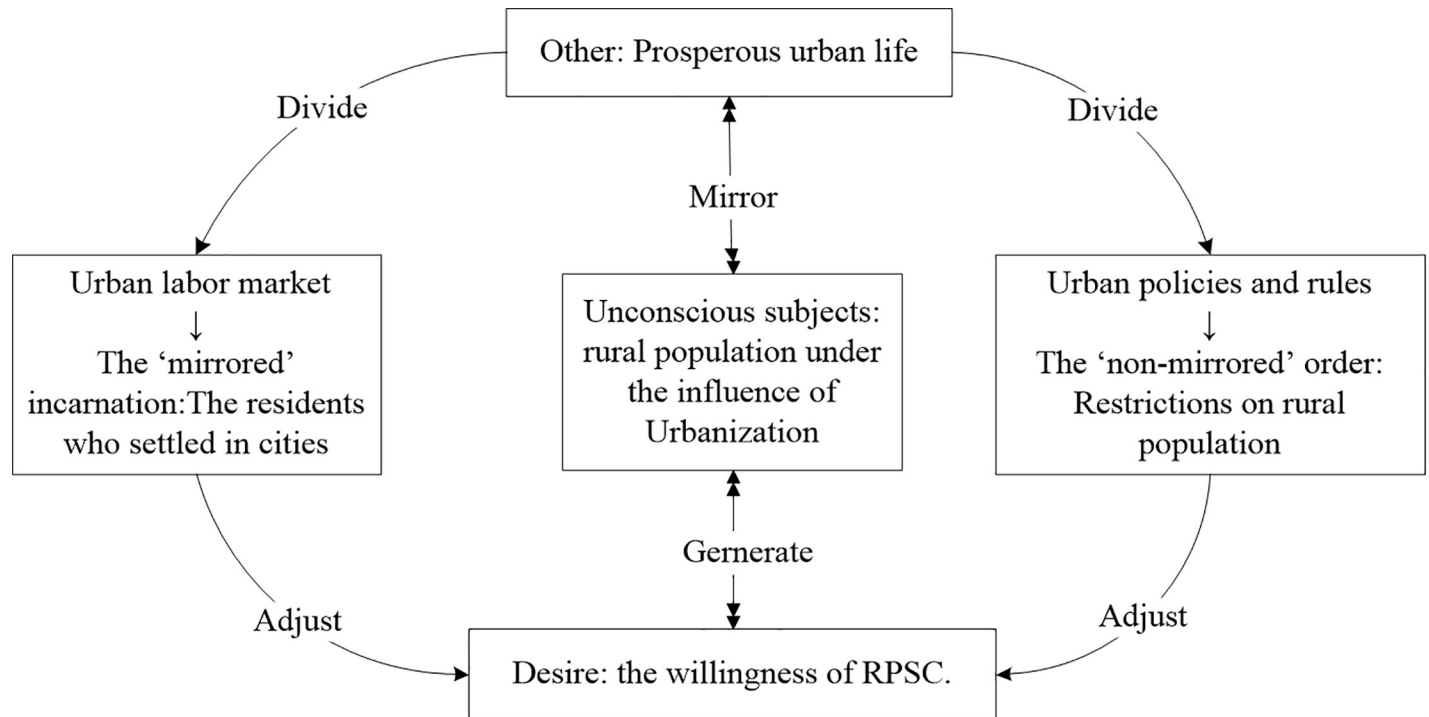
Other: Prosperous urban life

Divide

Divide

Mirror

Urban labor market
↓
The ‘mirrored’ incarnation:The residents who settled in cities

Unconscious subjects: rural population under the influence of Urbanization

Urban policies and rules
↓
The ‘non-mirrored’ order: Restrictions on rural population

Gernerate

Adjust

Adjust

Desire: the willingness of RPSC.